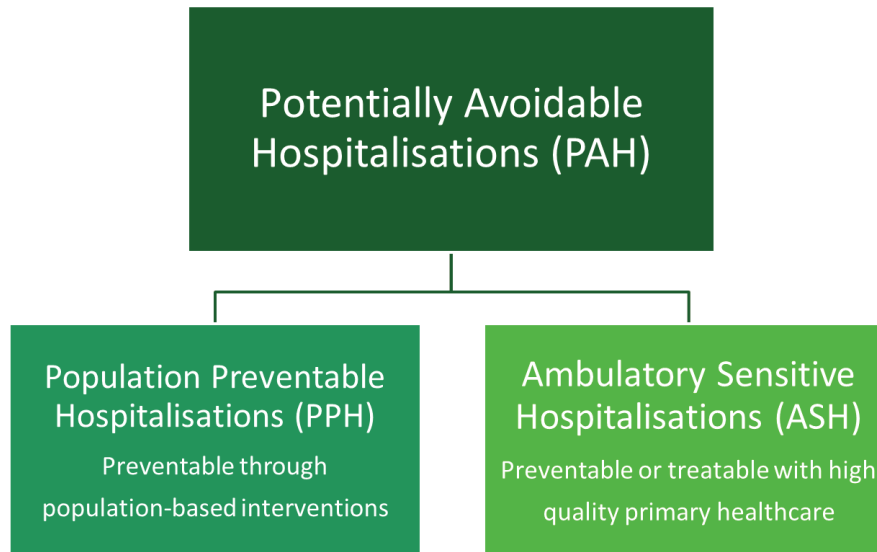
Potentially Avoidable Hospitalisations (PAH)

Population Preventable Hospitalisations (PPH)
Preventable through population-based interventions

Ambulatory Sensitive Hospitalisations (ASH)
Preventable or treatable with high quality primary healthcare